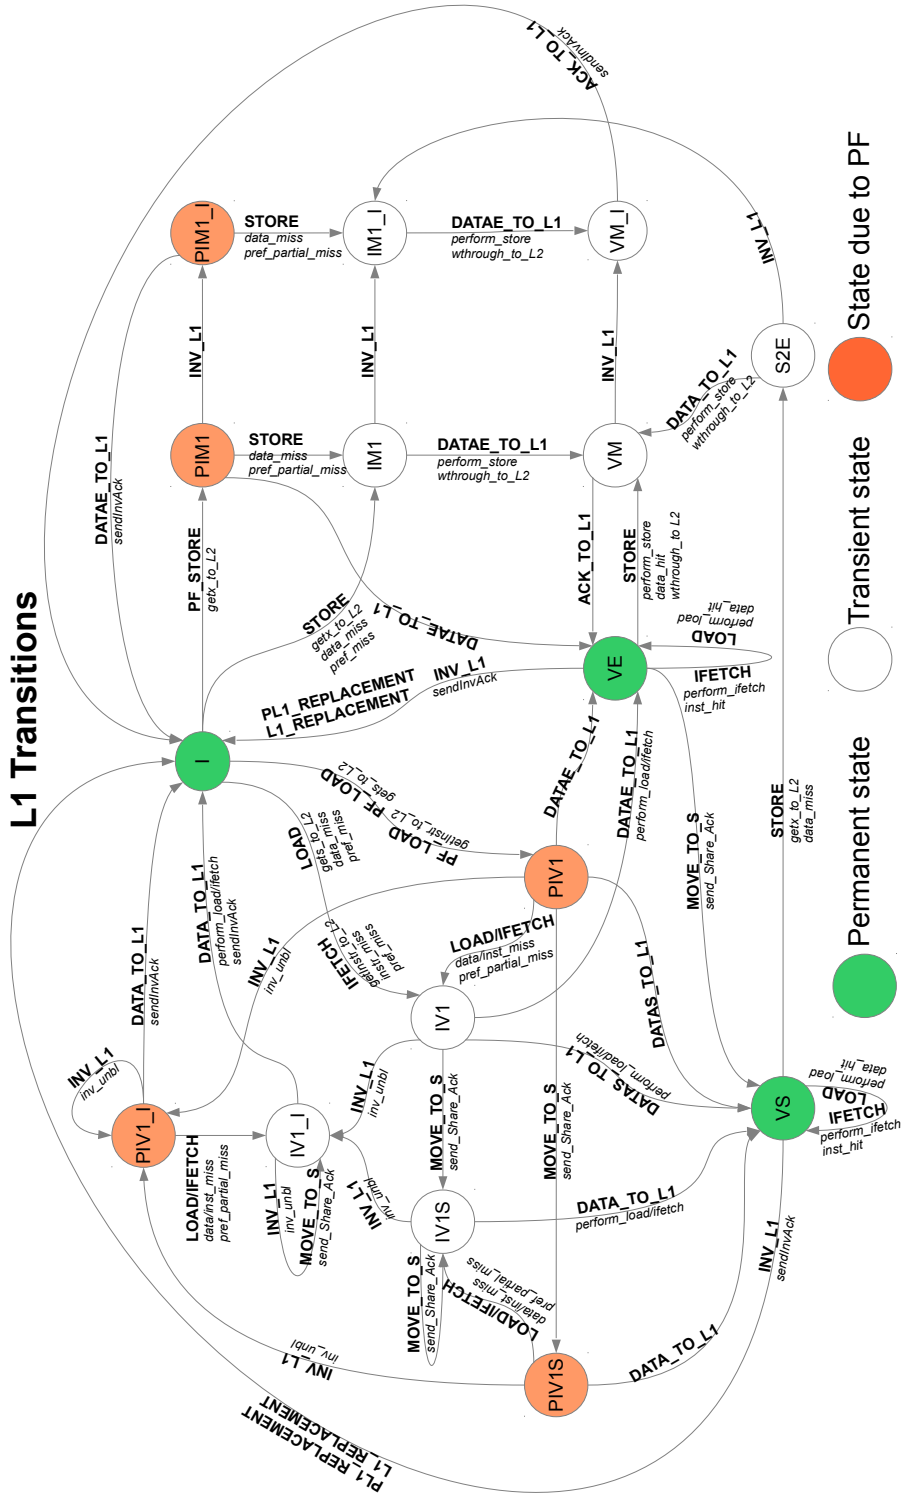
L1 Transitions

State due to PF
Transient state
Permanent state

PIM1_I
IM1_I
VM_I
PIM1
IM1
VM
S2E
I
VE
PIV1
IV1
VS
PIV1_I
IV1_I
IV1S
PIV1S

STORE
data_miss
pref_partial_miss

DATAE_TO_L1
perform_store
wthrough_to_L2

INV_L1

ACK_TO_L1
sendInvAck

INV_L1

STORE
data_miss
pref_partial_miss

DATAE_TO_L1
perform_store
wthrough_to_L2

DATA_TO_L1
perform_store
wthrough_to_L2

DATAE_TO_L1
sendInvAck

PF_STORE
getx_to_L2

STORE
getx_to_L2
data_miss
pref_miss

DATAE_TO_L1

ACK_TO_L1

STORE
perform_store
data_hit
wthrough_to_L2

LOAD
perform_load
data_hit

IFETCH
perform_ifetch
inst_hit

INV_L1
sendInvAck

PL1_REPLACEMENT
L1_REPLACEMENT

PF LOAD
gets_to_L2

PF LOAD
getinstr_to_L2

LOAD
gets_to_L2
data_miss
pref_miss

IFETCH
getinstr_to_L2
inst_miss
pref_miss

DATAE_TO_L1

DATAE_TO_L1
perform_load/ifetch

MOVE_TO_S
send_Share_Ack

STORE
getx_to_L2
data_miss

LOAD/IFETCH
data/inst_miss
pref_partial_miss

INV_L1
inv_unbl

DATA_TO_L1
perform_load/ifetch
sendInvAck

DATA_TO_L1
sendInvAck

DATAS_TO_L1

DATAS_TO_L1
perform_load/ifetch

LOAD
perform_load
data_hit

IFETCH
perform_ifetch
inst_hit

INV_L1
inv_unbl

INV_L1
inv_unbl

MOVE_TO_S
send_Share_Ack

MOVE_TO_S
send_Share_Ack

LOAD/IFETCH
data/inst_miss
pref_partial_miss

INV_L1
inv_unbl

MOVE_TO_S
send_Share_Ack

INV_L1
inv_unbl

DATA_TO_L1
perform_load/ifetch

LOAD/IFETCH
data/inst_miss
pref_partial_miss

MOVE_TO_S
send_Share_Ack

INV_L1
inv_unbl

DATA_TO_L1

INV_L1
sendInvAck

PL1_REPLACEMENT
L1_REPLACEMENT